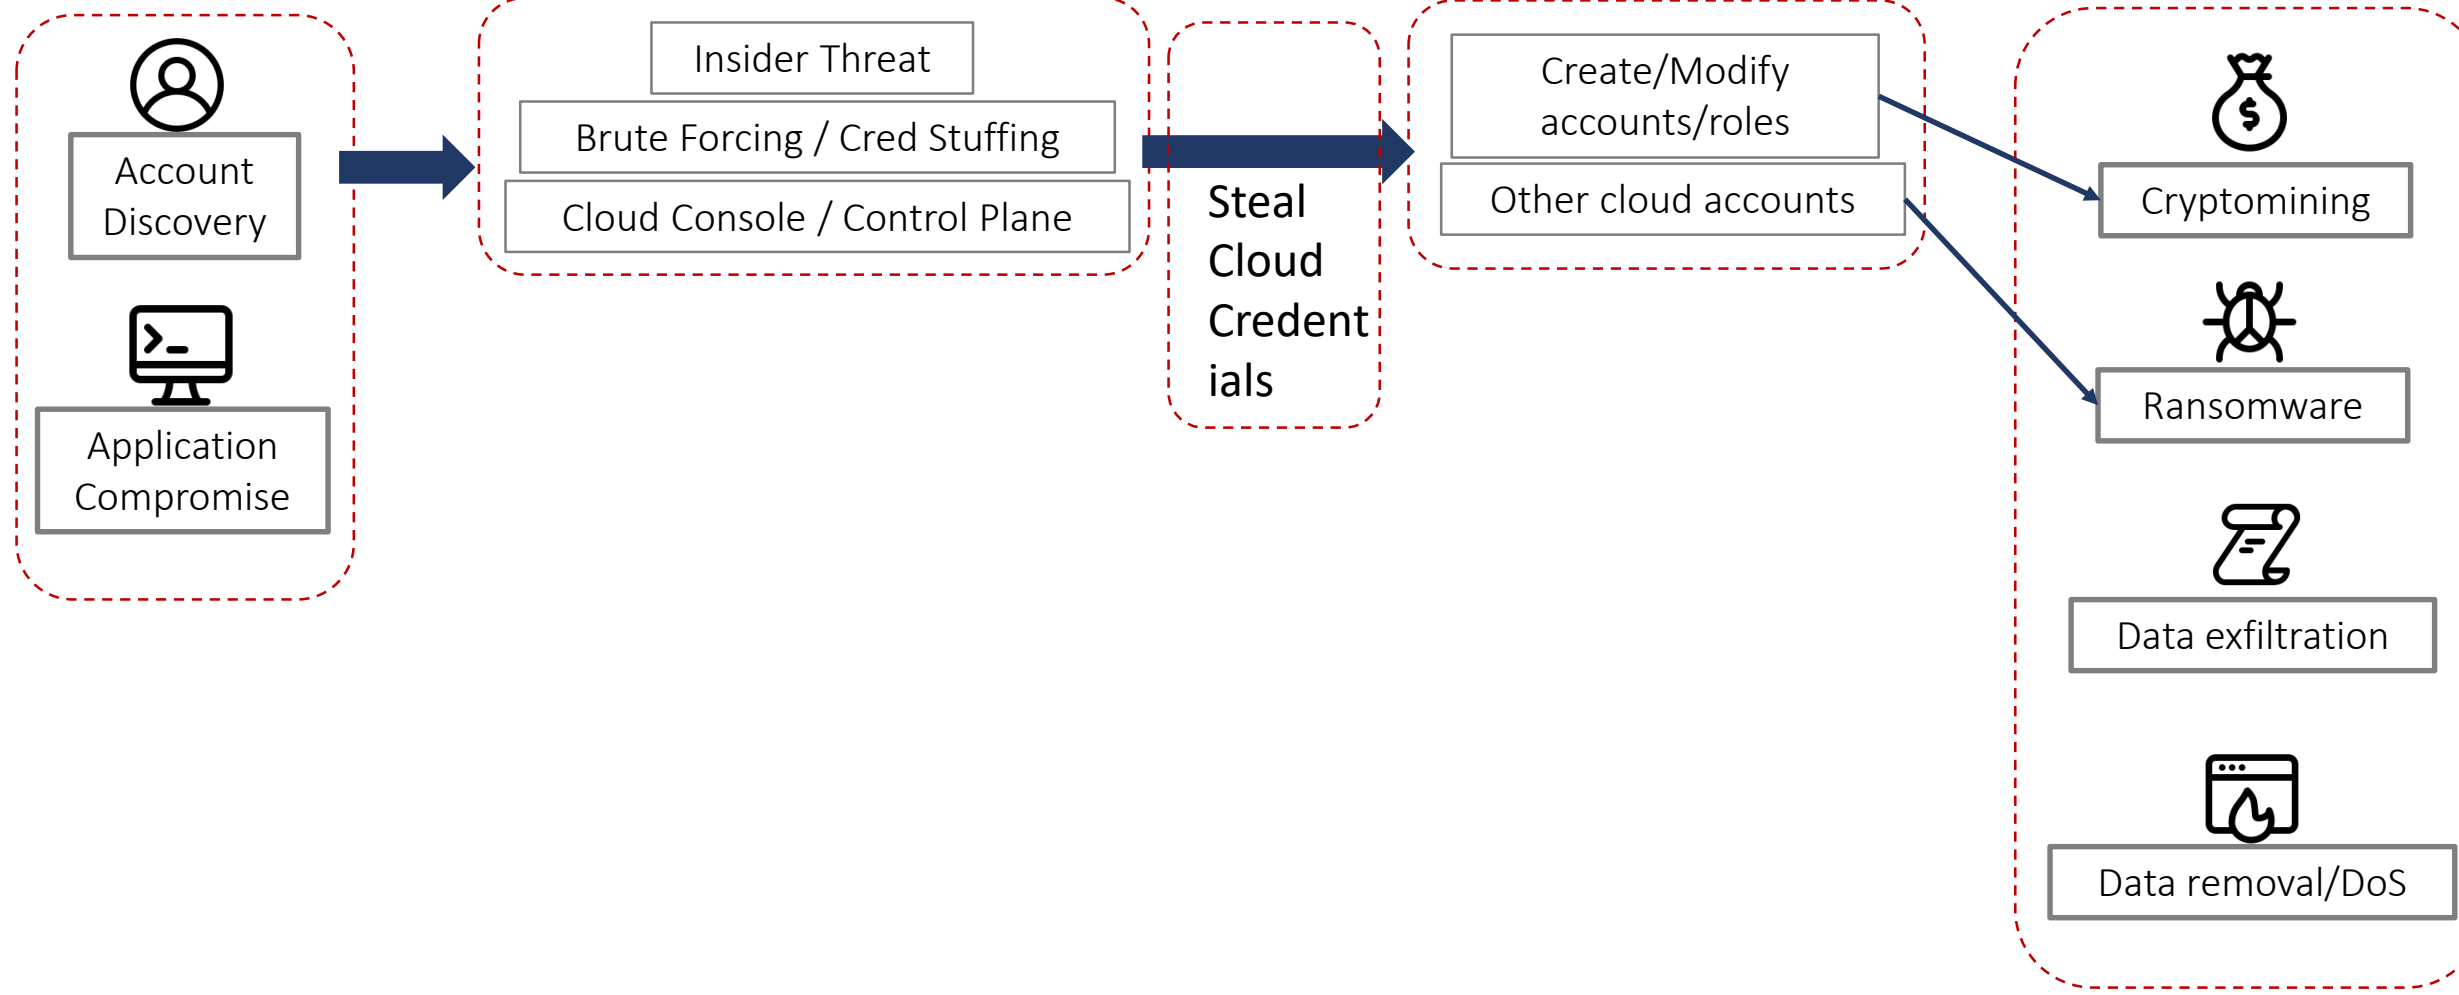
Account Discovery

Application Compromise

Insider Threat

Brute Forcing / Cred Stuffing

Cloud Console / Control Plane

Steal Cloud Credentials

Create/Modify accounts/roles

Other cloud accounts

Cryptomining

Ransomware

Data exfiltration

Data removal/DoS